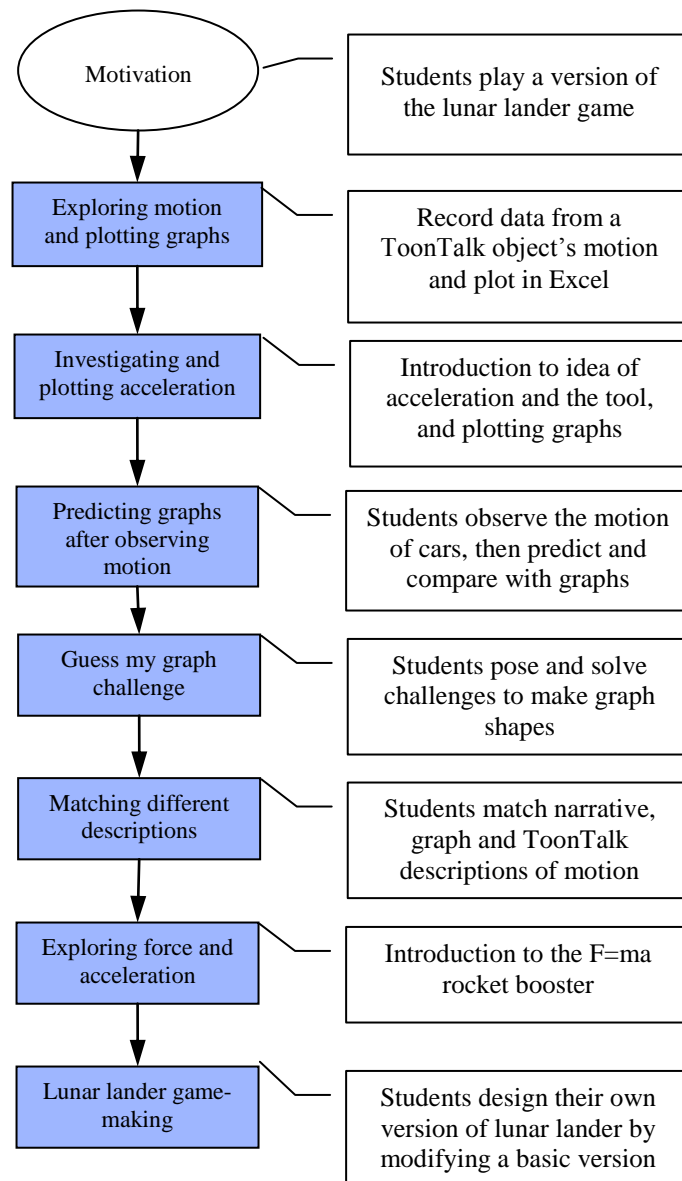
Motivation

Students play a version of the lunar lander game

Exploring motion and plotting graphs

Record data from a ToonTalk object's motion and plot in Excel

Investigating and plotting acceleration

Introduction to idea of acceleration and the tool, and plotting graphs

Predicting graphs after observing motion

Students observe the motion of cars, then predict and compare with graphs

Guess my graph challenge

Students pose and solve challenges to make graph shapes

Matching different descriptions

Students match narrative, graph and ToonTalk descriptions of motion

Exploring force and acceleration

Introduction to the F=ma rocket booster

Lunar lander game-making

Students design their own version of lunar lander by modifying a basic version